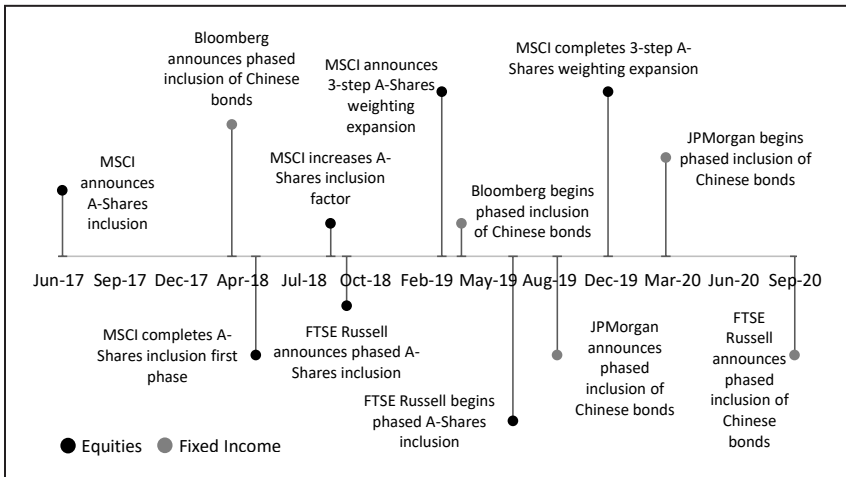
Bloomberg announces phased inclusion of Chinese bonds

MSCI announces 3-step A-Shares weighting expansion

MSCI completes 3-step A-Shares weighting expansion

MSCI announces A-Shares inclusion

MSCI increases A-Shares inclusion factor

JPMorgan begins phased inclusion of Chinese bonds

Bloomberg begins phased inclusion of Chinese bonds

Jun-17 Sep-17 Dec-17 Apr-18 Jul-18 Oct-18 Feb-19 May-19 Aug-19 Dec-19 Mar-20 Jun-20 Sep-20

MSCI completes A-Shares inclusion first phase

FTSE Russell announces phased A-Shares inclusion

FTSE Russell begins phased A-Shares inclusion

JPMorgan announces phased inclusion of Chinese bonds

FTSE Russell announces phased inclusion of Chinese bonds

Equities Fixed Income